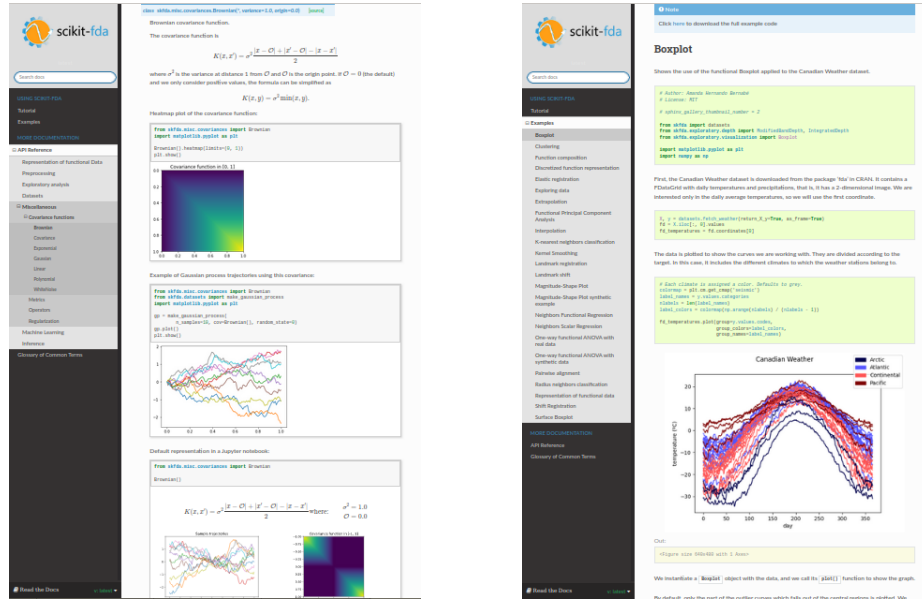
scikit-fda

Search docs

USING SCIKIT-FDA
Tutorial
Examples

MORE DOCUMENTATION
API Reference
Representation of functional Data
Preprocessing
Exploratory analysis
Datasets
Miscellaneous
Covariance functions
Brownian
Constant
Exponential
Gaussian
Linear
Polynomial
WhiteNoise
Metrics
Operators
Regularization
Machine Learning
Inference
Glossary of Common Terms

Read the Docs    v: latest

class skfda.misc.covariances.Brownian(*, variance=1.0, origin=0.0)    [source]

Brownian covariance function.

The covariance function is

$$K(x,x') = \sigma^2 \frac{|x-\mathcal{O}| + |x'-\mathcal{O}| - |x-x'|}{2}$$

where $\sigma^2$ is the variance at distance 1 from $\mathcal{O}$ and $\mathcal{O}$ is the origin point. If $\mathcal{O} = 0$ (the default) and we only consider positive values, the formula can be simplified as

$$K(x,y) = \sigma^2 \min(x,y).$$

Heatmap plot of the covariance function:

from skfda.misc.covariances import Brownian
import matplotlib.pyplot as plt

Brownian().heatmap(limits=(0, 1))
plt.show()

Covariance function in [0, 1]

Example of Gaussian process trajectories using this covariance:

from skfda.misc.covariances import Brownian
from skfda.datasets import make_gaussian_process
import matplotlib.pyplot as plt

gp = make_gaussian_process(
        n_samples=10, cov=Brownian(), random_state=0)
gp.plot()
plt.show()

Default representation in a Jupyter notebook:

from skfda.misc.covariances import Brownian

Brownian()

$$K(x,x') = \sigma^2 \frac{|x-\mathcal{O}| + |x'-\mathcal{O}| - |x-x'|}{2}$$ where: $\sigma^2 = 1.0$ $\mathcal{O} = 0.0$

scikit-fda

Search docs

USING SCIKIT-FDA
Tutorial
Examples
Boxplot
Clustering
Function composition
Discretized function representation
Elastic registration
Exploring data
Extrapolation
Functional Principal Component Analysis
Interpolation
K-nearest neighbors classification
Kernel Smoothing
Landmark registration
Landmark shift
Magnitude-Shape Plot
Magnitude-Shape Plot synthetic example
Neighbors Functional Regression
Neighbors Scalar Regression
One-way functional ANOVA with real data
One-way functional ANOVA with synthetic data
Pairwise alignment
Radius neighbors classification
Representation of functional data
Shift Registration
Surface Boxplot

MORE DOCUMENTATION
API Reference
Glossary of Common Terms

Read the Docs    v: latest

Note
Click here to download the full example code

Boxplot

Shows the use of the functional Boxplot applied to the Canadian Weather dataset.

# Author: Amanda Hernando Bernabé
# License: MIT

# sphinx_gallery_thumbnail_number = 2

from skfda import datasets
from skfda.exploratory.depth import ModifiedBandDepth, IntegratedDepth
from skfda.exploratory.visualization import Boxplot

import matplotlib.pyplot as plt
import numpy as np

First, the Canadian Weather dataset is downloaded from the package 'fda' in CRAN. It contains a FDataGrid with daily temperatures and precipitations, that is, it has a 2-dimensional image. We are interested only in the daily average temperatures, so we will use the first coordinate.

X, y = datasets.fetch_weather(return_X_y=True, as_frame=True)
fd = X.iloc[:, 0].values
fd_temperatures = fd.coordinates[0]

The data is plotted to show the curves we are working with. They are divided according to the target. In this case, it includes the different climates to which the weather stations belong to.

# Each climate is assigned a color. Defaults to grey.
colormap = plt.cm.get_cmap('seismic')
label_names = y.values.categories
nlabels = len(label_names)
label_colors = colormap(np.arange(nlabels) / (nlabels - 1))

fd_temperatures.plot(group=y.values.codes,
                     group_colors=label_colors,
                     group_names=label_names)

Canadian Weather
Arctic
Atlantic
Continental
Pacific
temperature (ºC)
day

Out:
<Figure size 640x480 with 1 Axes>

We instantiate a Boxplot object with the data, and we call its plot() function to show the graph.